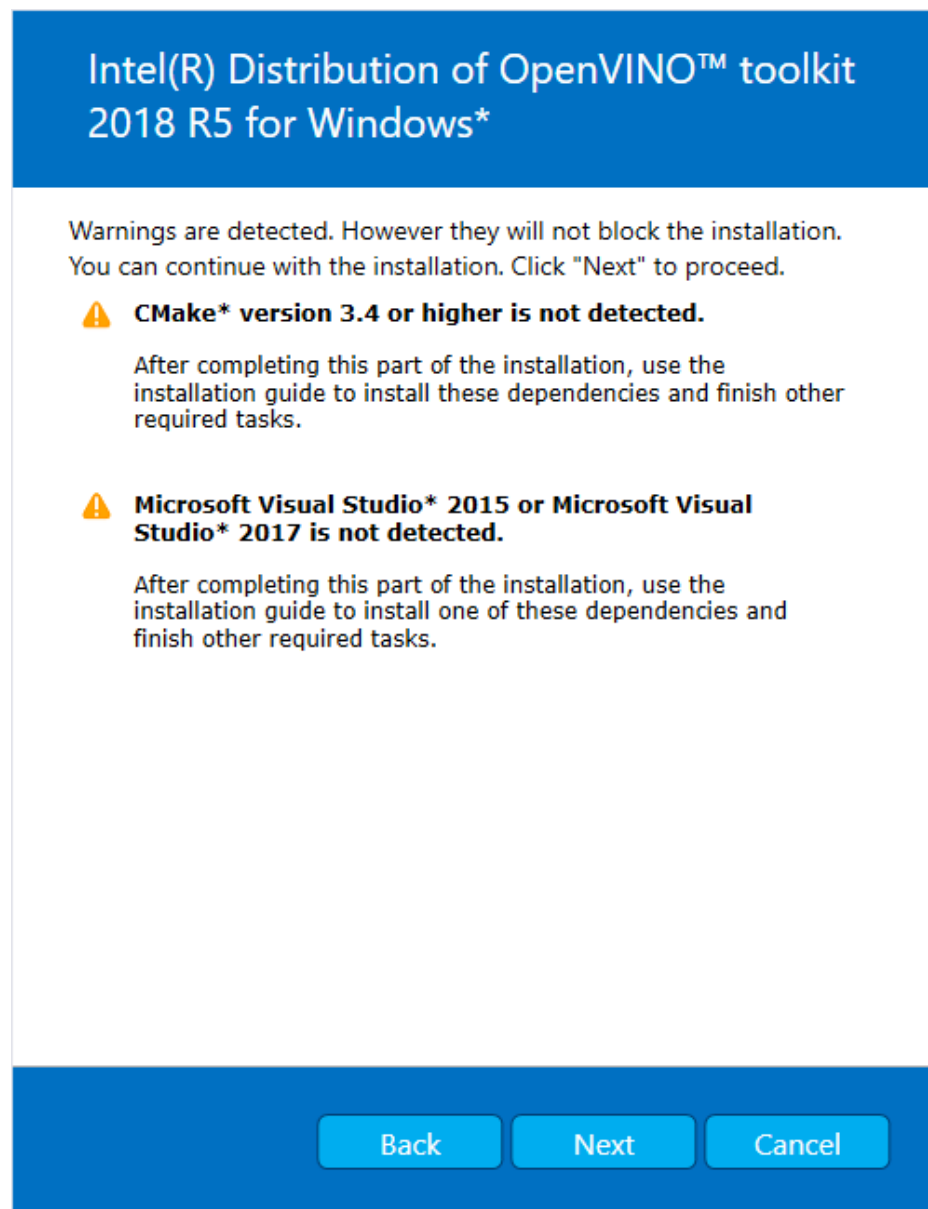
Intel(R) Distribution of OpenVINO™ toolkit 2018 R5 for Windows*

Warnings are detected. However they will not block the installation. You can continue with the installation. Click "Next" to proceed.

CMake* version 3.4 or higher is not detected.

After completing this part of the installation, use the installation guide to install these dependencies and finish other required tasks.

Microsoft Visual Studio* 2015 or Microsoft Visual Studio* 2017 is not detected.

After completing this part of the installation, use the installation guide to install one of these dependencies and finish other required tasks.

Back Next Cancel